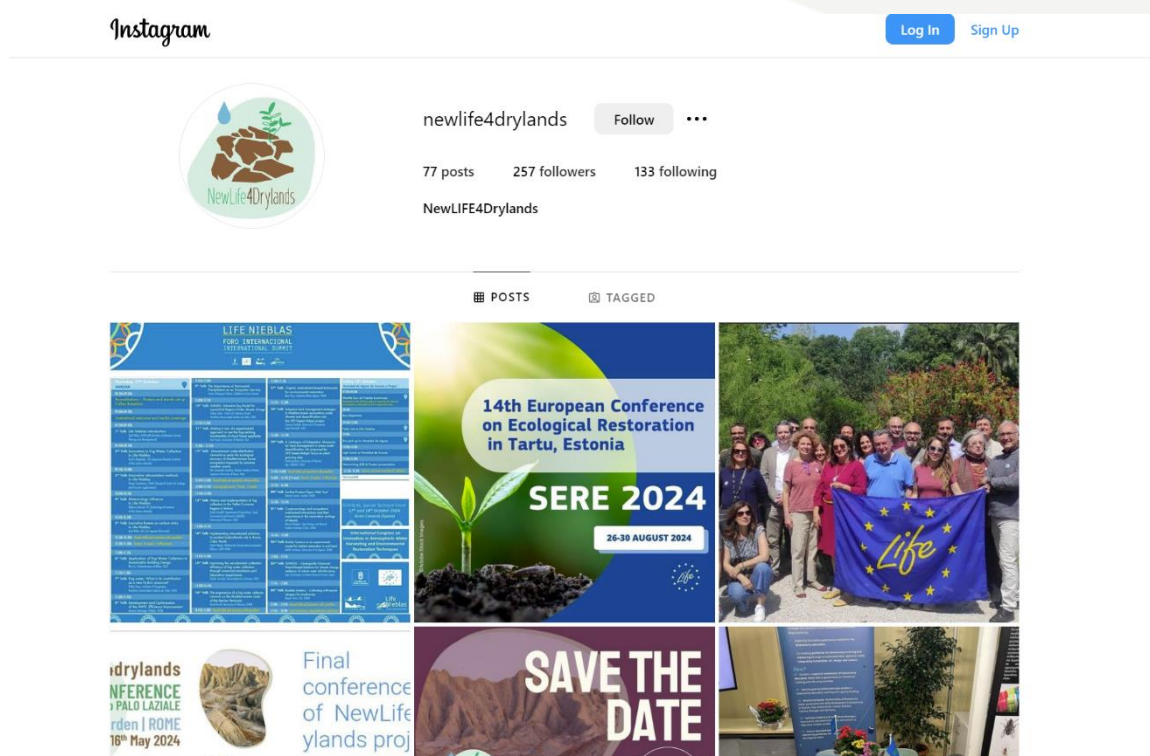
Instagram

Log In Sign Up

NewLife4Drylands

newlife4drylands Follow •••

77 posts 257 followers 133 following

NewLIFE4Drylands

POSTS TAGGED

LIFE NIEBLAS
FORO INTERNACIONAL
INTERNATIONAL SUMMIT

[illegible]

14th European Conference on Ecological Restoration in Tartu, Estonia

SERE 2024

26-30 AUGUST 2024

Life

idrylands
NFERENCE
PALO LAZIALE
rden | ROME
16th May 2024

Final conference of NewLife ylands proj

SAVE THE DATE